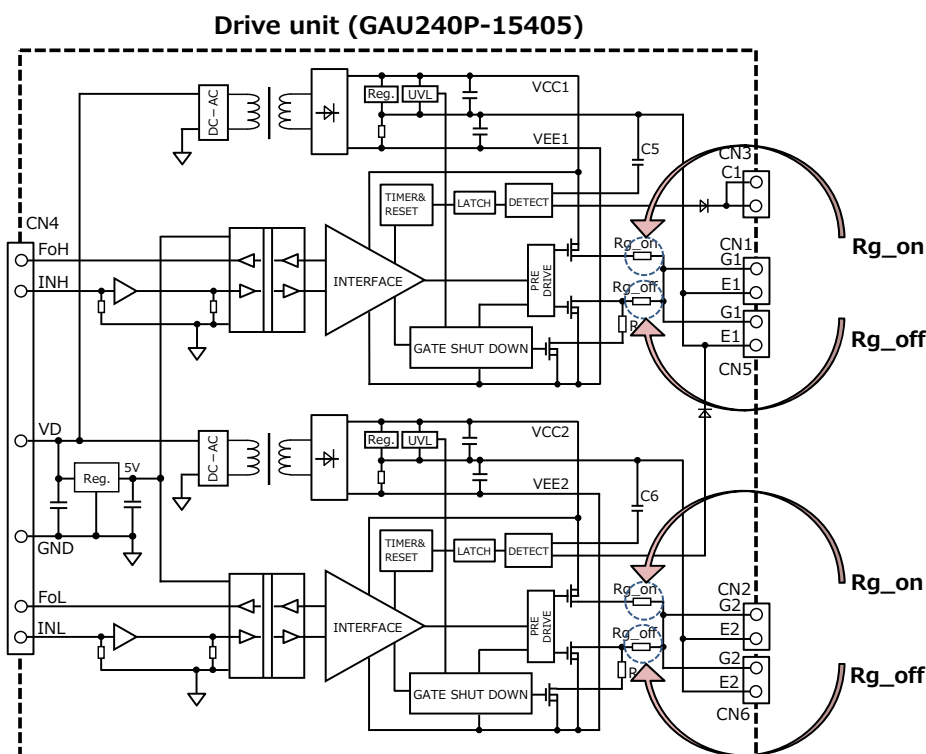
Drive unit (GAU240P-15405)

DC－AC
Reg.
UVL
VCC1
VEE1
C5
CN3
C1
TIMER& RESET
LATCH
DETECT
CN4
FoH
INH
INTERFACE
PRE DRIVE
Rg_on
Rg_off
CN1
G1
E1
G1
E1
CN5
Rg_on
Rg_off
GATE SHUT DOWN
R
VD
DC－AC
Reg.
UVL
VCC2
VEE2
Reg.
5V
C6
GND
TIMER& RESET
LATCH
DETECT
FoL
INL
INTERFACE
PRE DRIVE
Rg_on
Rg_off
CN2
G2
E2
G2
E2
CN6
Rg_on
Rg_off
GATE SHUT DOWN
R